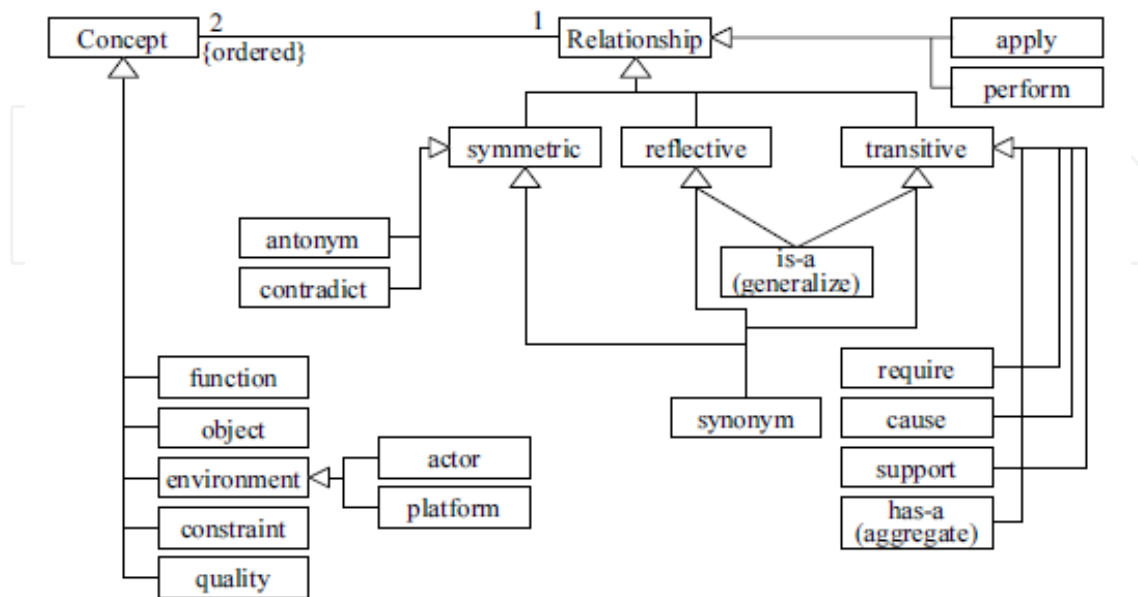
Concept
2
{ordered}
1
Relationship
apply
perform
symmetric
reflective
transitive
antonym
contradict
is-a (generalize)
function
object
environment
actor
platform
constraint
quality
synonym
require
cause
support
has-a (aggregate)